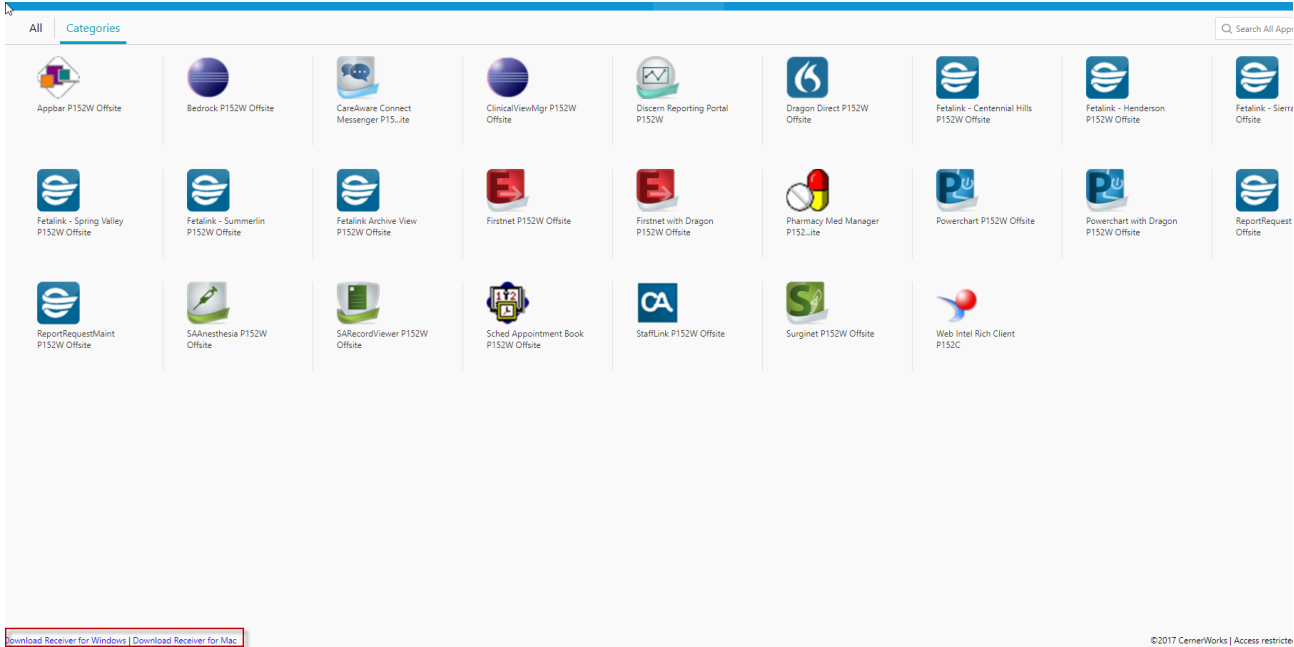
All Categories

Search All Apps

Appbar P152W Offsite

Bedrock P152W Offsite

CareAware Connect Messenger P15...ite

ClinicalViewMgr P152W Offsite

Discern Reporting Portal P152W

Dragon Direct P152W Offsite

Fetalink - Centennial Hills P152W Offsite

Fetalink - Henderson P152W Offsite

Fetalink - Sierra Offsite

Fetalink - Spring Valley P152W Offsite

Fetalink - Summerlin P152W Offsite

Fetalink Archive View P152W Offsite

Firstnet P152W Offsite

Firstnet with Dragon P152W Offsite

Pharmacy Med Manager P152...ite

Powerchart P152W Offsite

Powerchart with Dragon P152W Offsite

ReportRequest Offsite

ReportRequestMaint P152W Offsite

SAAnesthesia P152W Offsite

SARecordViewer P152W Offsite

Sched Appointment Book P152W Offsite

StaffLink P152W Offsite

Surginet P152W Offsite

Web Intel Rich Client P152C

Download Receiver for Windows | Download Receiver for Mac

©2017 CernerWorks | Access restricted